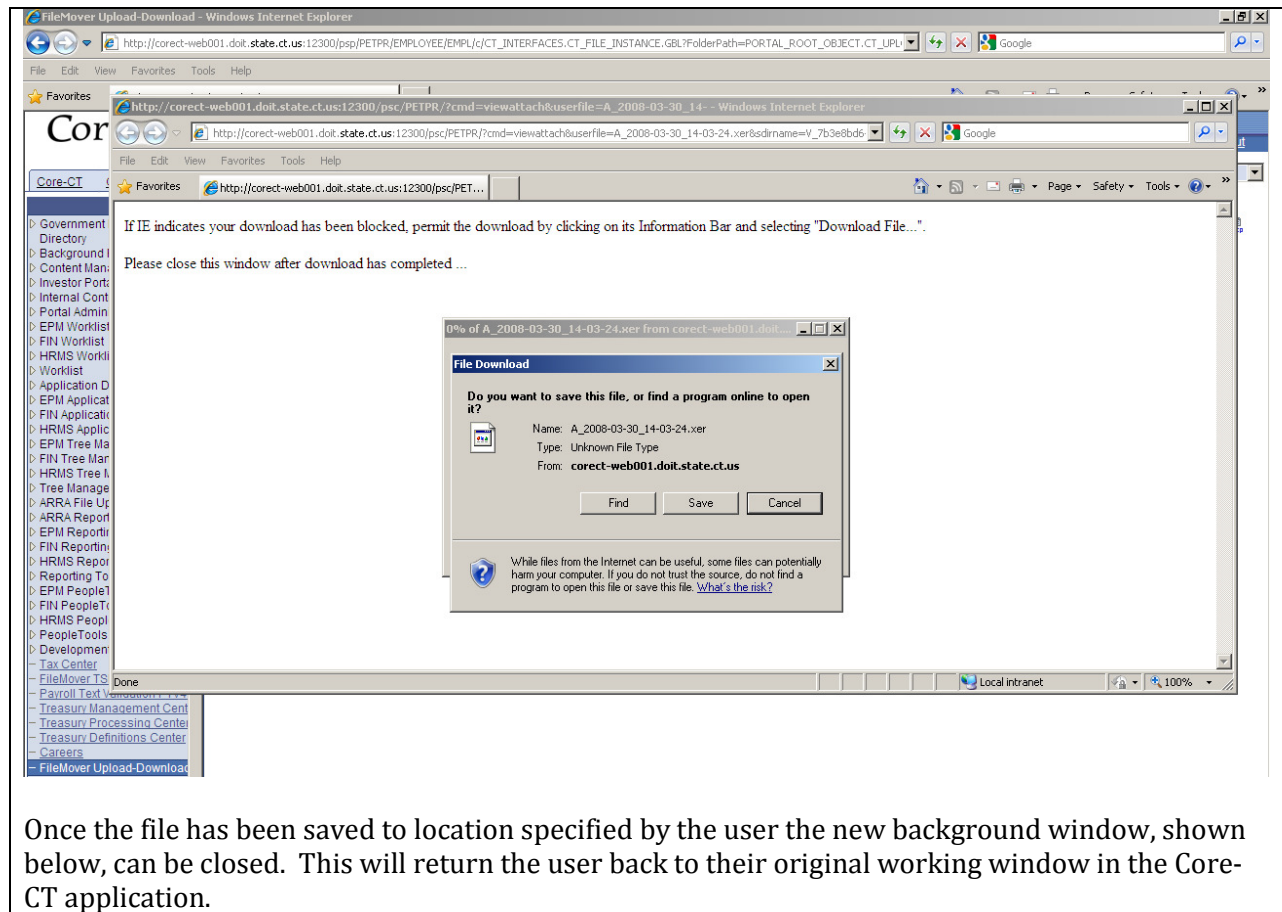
FileMover Upload-Download - Windows Internet Explorer

http://corect-web001.doit.state.ct.us:12300/psp/PETPR/EMPLOYEE/EMPL/c/CT_INTERFACES.CT_FILE_INSTANCE.GBL?FolderPath=PORTAL_ROOT_OBJECT.CT_UPL

Google

File Edit View Favorites Tools Help

Favorites

Cor

Core-CT

Government Directory
Background
Content Man
Investor Port
Internal Cont
Portal Admin
EPM Worklist
FIN Worklist
HRMS Workl
Worklist
Application D
EPM Applicat
FIN Applicati
HRMS Applic
EPM Tree Ma
FIN Tree Mar
HRMS Tree
Tree Manage
ARRA File Up
ARRA Report
EPM Reporti
FIN Reporting
HRMS Repor
Reporting To
EPM People
FIN PeopleT
HRMS Peopl
PeopleTools
Development
Tax Center
FileMover TS
Payroll Text V
Treasury Management Cent
Treasury Processing Cente
Treasury Definitions Center
Careers
FileMover Upload-Downloac

http://corect-web001.doit.state.ct.us:12300/psc/PETPR/?cmd=viewattach&userfile=A_2008-03-30_14- - Windows Internet Explorer

http://corect-web001.doit.state.ct.us:12300/psc/PETPR/?cmd=viewattach&userfile=A_2008-03-30_14-03-24.xer&sdirname=V_7b3e8bd6

Google

File Edit View Favorites Tools Help

Favorites

http://corect-web001.doit.state.ct.us:12300/psc/PET...

Page Safety Tools

If IE indicates your download has been blocked, permit the download by clicking on its Information Bar and selecting "Download File...".

Please close this window after download has completed ...

0% of A_2008-03-30_14-03-24.xer from corect-web001.doit....

File Download

Do you want to save this file, or find a program online to open it?

Name: A_2008-03-30_14-03-24.xer
Type: Unknown File Type
From: corect-web001.doit.state.ct.us

Find Save Cancel

While files from the Internet can be useful, some files can potentially harm your computer. If you do not trust the source, do not find a program to open this file or save this file. What's the risk?

Done

Local intranet

100%

Once the file has been saved to location specified by the user the new background window, shown below, can be closed. This will return the user back to their original working window in the Core-CT application.